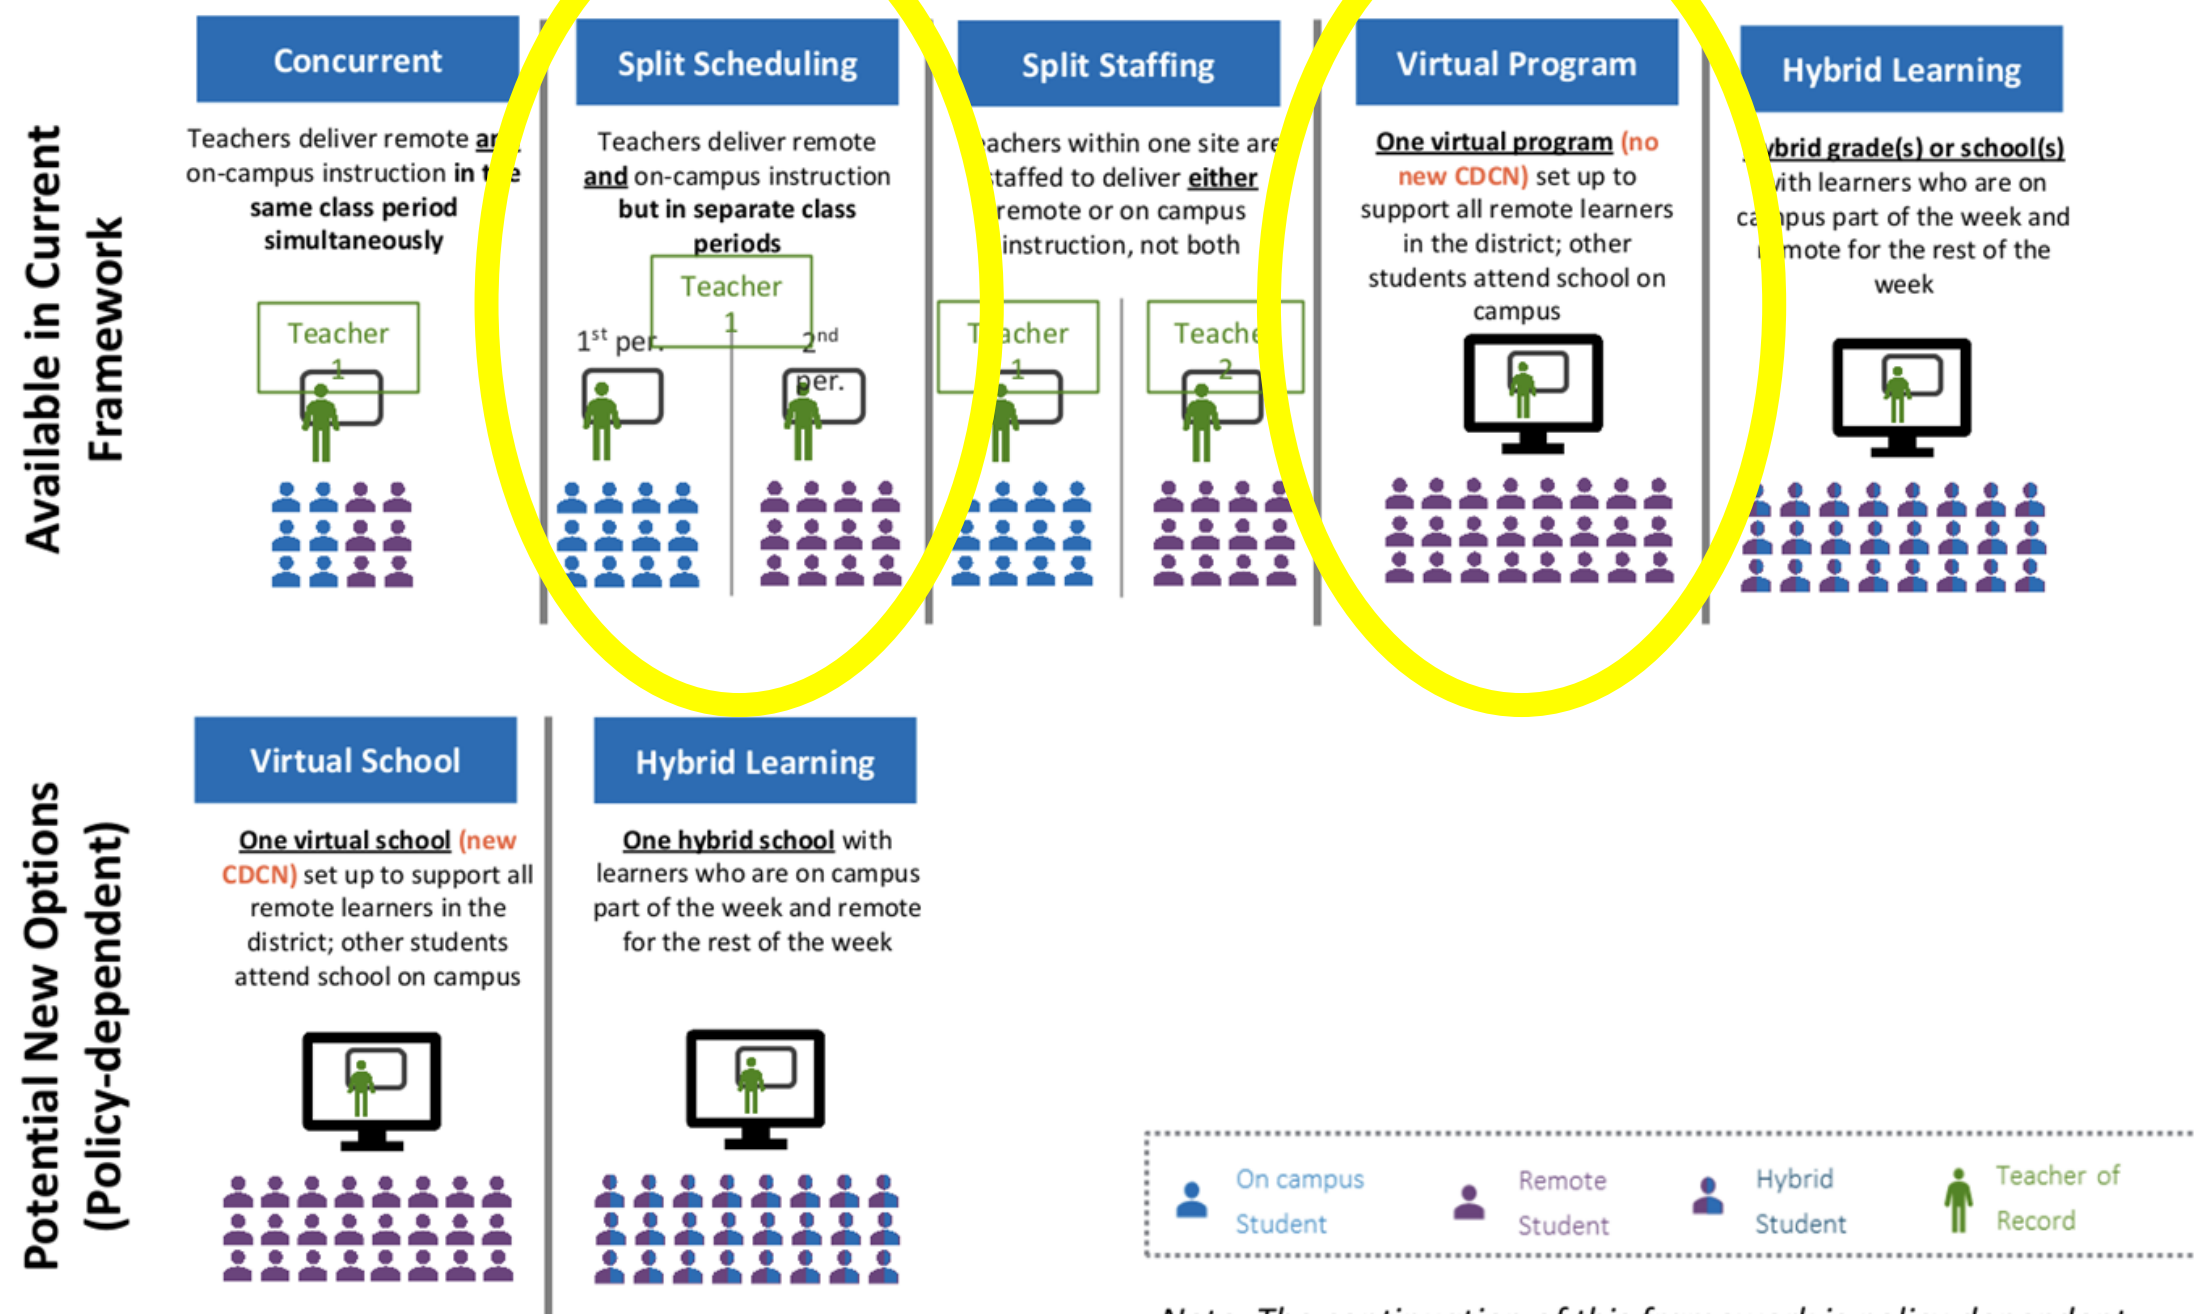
Available in Current Framework

Concurrent

Teachers deliver remote ar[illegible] on-campus instruction in t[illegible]e same class period simultaneously

Teacher 1

Split Scheduling

Teachers deliver remote and on-campus instruction but in separate class periods

Teacher 1

$1^{st}$ per.

$2^{nd}$ per.

Split Staffing

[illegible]achers within one site are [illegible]taffed to deliver either remote or on campus instruction, not both

T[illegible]acher 1

Teache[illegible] 2

Virtual Program

One virtual program (no new CDCN) set up to support all remote learners in the district; other students attend school on campus

Hybrid Learning

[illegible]brid grade(s) or school(s) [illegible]ith learners who are on ca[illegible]pus part of the week and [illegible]mote for the rest of the week

Potential New Options (Policy-dependent)

Virtual School

One virtual school (new CDCN) set up to support all remote learners in the district; other students attend school on campus

Hybrid Learning

One hybrid school with learners who are on campus part of the week and remote for the rest of the week

On campus Student

Remote Student

Hybrid Student

Teacher of Record

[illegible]